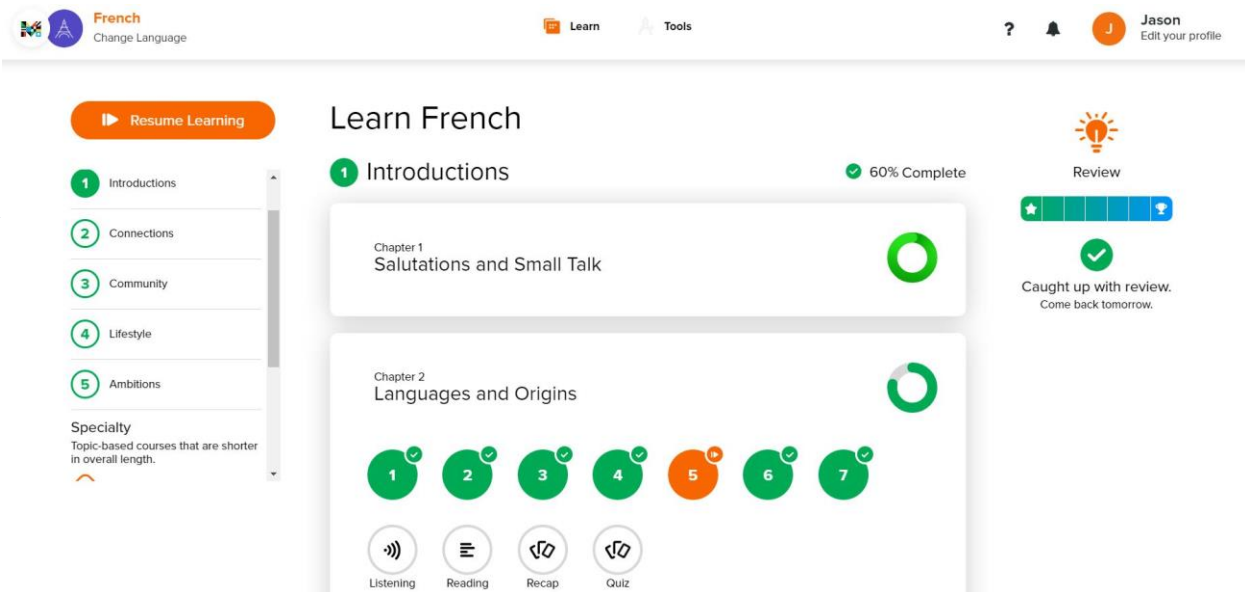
French
Change Language

Learn Tools

? J Jason
Edit your profile

Resume Learning

1 Introductions
2 Connections
3 Community
4 Lifestyle
5 Ambitions

Specialty
Topic-based courses that are shorter in overall length.

Learn French

1 Introductions

60% Complete

Chapter 1
Salutations and Small Talk

Chapter 2
Languages and Origins

1 2 3 4 5 6 7

Listening Reading Recap Quiz

Review

Caught up with review.
Come back tomorrow.